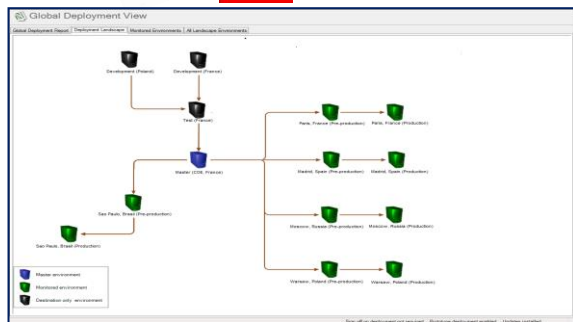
Global Deployment View

Global Deployment Report | Deployment Landscape | Monitored Environments | All Landscape Environments

Development (Poland)

Development (France)

Test (France)

Master (CDS, France)

Paris, France (Pre-production)

Paris, France (Production)

Madrid, Spain (Pre-production)

Madrid, Spain (Production)

Moscow, Russia (Pre-production)

Moscow, Russia (Production)

Warsaw, Poland (Pre-production)

Warsaw, Poland (Production)

Sao Paulo, Brazil (Pre-production)

Sao Paulo, Brazil (Production)

Master environment

Monitored environment

Destination only environment

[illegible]